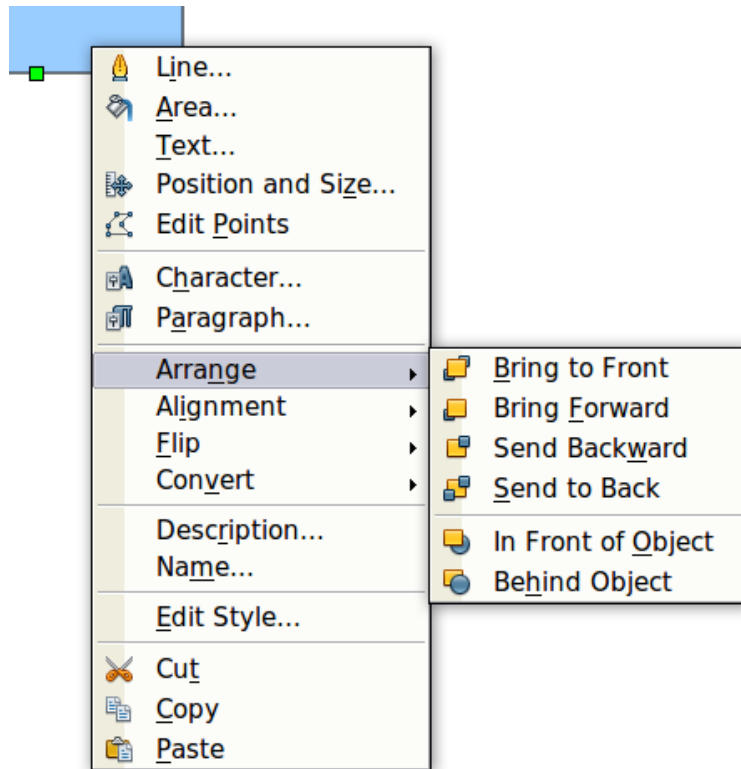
Line...
Area...
Text...
Position and Size...
Edit Points

Character...
Paragraph...

Arrange
Alignment
Flip
Convert

Description...
Name...

Edit Style...

Cut
Copy
Paste

Bring to Front
Bring Forward
Send Backward
Send to Back

In Front of Object
Behind Object